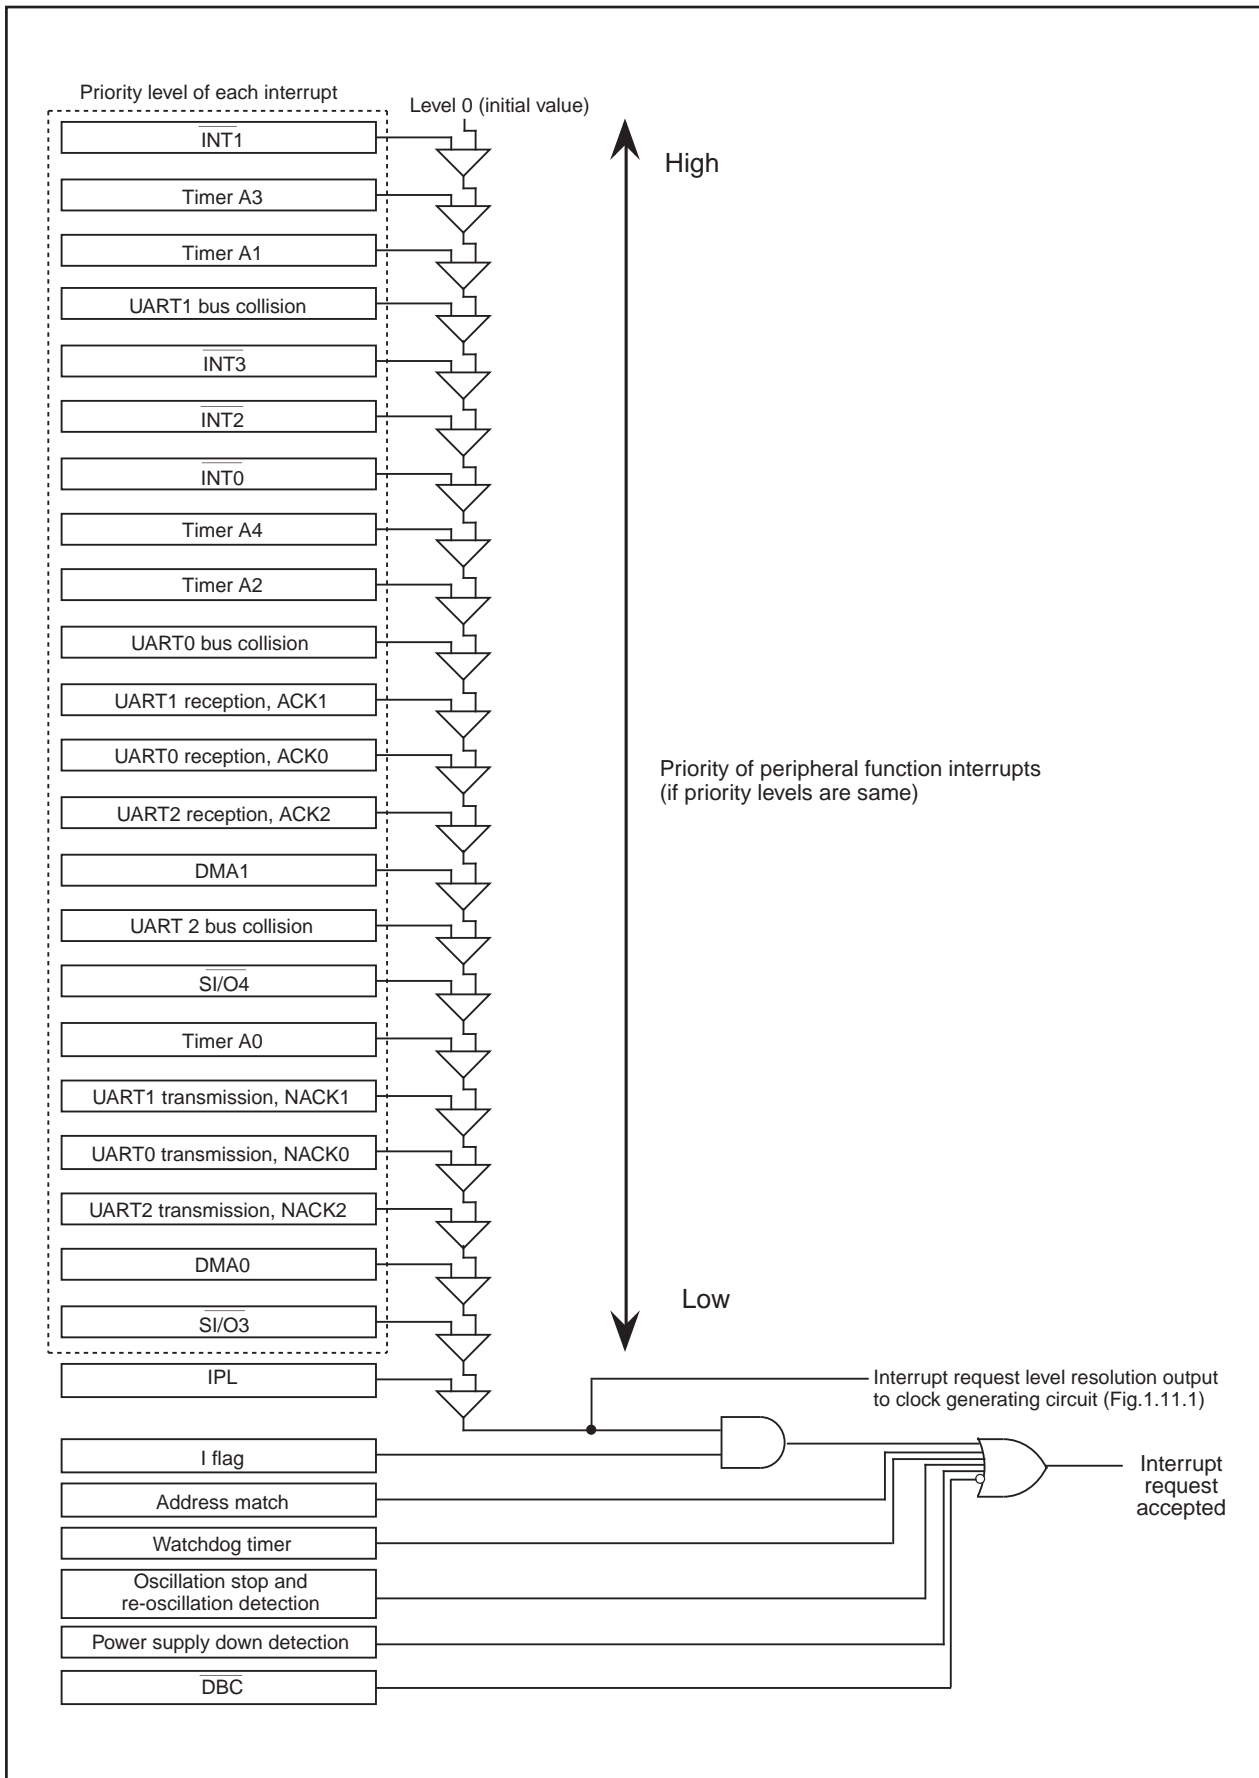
Priority level of each interrupt

Level 0 (initial value)

$\overline{INT1}$

Timer A3

Timer A1

UART1 bus collision

$\overline{INT3}$

$\overline{INT2}$

$\overline{INT0}$

Timer A4

Timer A2

UART0 bus collision

UART1 reception, ACK1

UART0 reception, ACK0

UART2 reception, ACK2

DMA1

UART 2 bus collision

$\overline{SI/O4}$

Timer A0

UART1 transmission, NACK1

UART0 transmission, NACK0

UART2 transmission, NACK2

DMA0

$\overline{SI/O3}$

IPL

High

Priority of peripheral function interrupts (if priority levels are same)

Low

Interrupt request level resolution output to clock generating circuit (Fig.1.11.1)

I flag

Address match

Watchdog timer

Oscillation stop and re-oscillation detection

Power supply down detection

$\overline{DBC}$

Interrupt request accepted